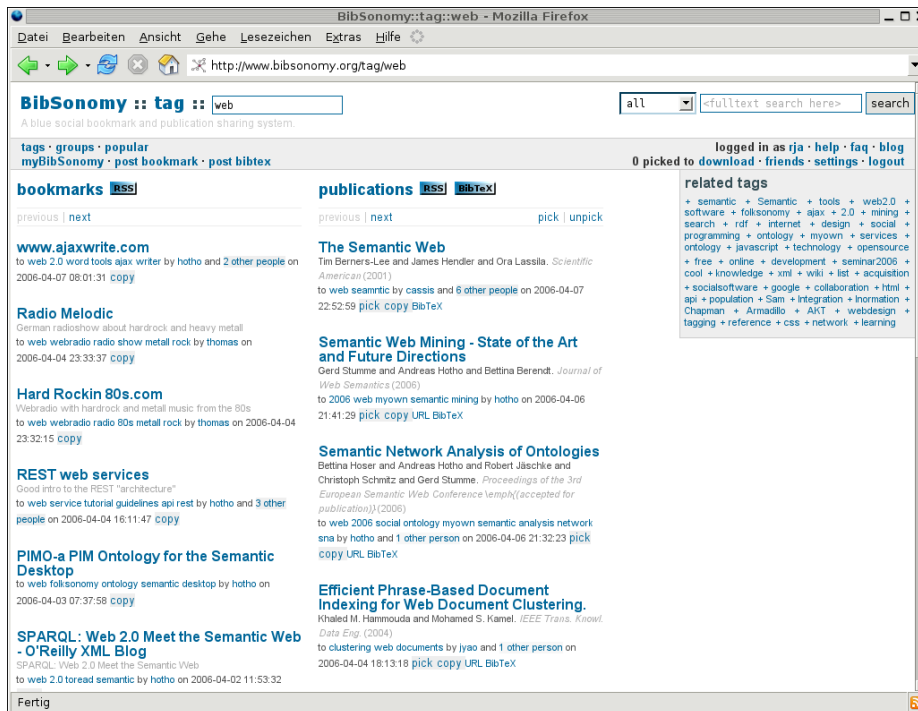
BibSonomy::tag::web - Mozilla Firefox

Datei Bearbeiten Ansicht Gehe Lesezeichen Extras Hilfe

http://www.bibsonomy.org/tag/web

BibSonomy :: tag :: web

A blue social bookmark and publication sharing system.

all <fulltext search here> search

tags · groups · popular
myBibSonomy · post bookmark · post bibtex

logged in as rja · help · faq · blog
0 picked to download · friends · settings · logout

bookmarks RSS

previous | next

www.ajaxwrite.com
to web 2.0 word tools ajax writer by hotho and 2 other people on 2006-04-07 08:01:31 copy

Radio Melodic
German radioshow about hardrock and heavy metall
to web webradio radio show metall rock by thomas on 2006-04-04 23:33:37 copy

Hard Rockin 80s.com
Webradio with hardrock and metall music from the 80s
to web webradio radio 80s metall rock by thomas on 2006-04-04 23:32:15 copy

REST web services
Good intro to the REST "architecture"
to web service tutorial guidelines api rest by hotho and 3 other people on 2006-04-04 16:11:47 copy

PIMO-a PIM Ontology for the Semantic Desktop
to web folksonomy ontology semantic desktop by hotho on 2006-04-03 07:37:58 copy

SPARQL: Web 2.0 Meet the Semantic Web - O'Reilly XML Blog
SPARQL: Web 2.0 Meet the Semantic Web
to web 2.0 toread semantic by hotho on 2006-04-02 11:53:32

publications RSS BibTeX

previous | next pick | unpick

The Semantic Web
Tim Berners-Lee and James Hendler and Ora Lassila. Scientific American (2001)
to web seamntic by cassis and 6 other people on 2006-04-07 22:52:59 pick copy BibTeX

Semantic Web Mining - State of the Art and Future Directions
Gerd Stumme and Andreas Hotho and Bettina Berendt. Journal of Web Semantics (2006)
to 2006 web myown semantic mining by hotho on 2006-04-06 21:41:29 pick copy URL BibTeX

Semantic Network Analysis of Ontologies
Bettina Hoser and Andreas Hotho and Robert Jäschke and Christoph Schmitz and Gerd Stumme. Proceedings of the 3rd European Semantic Web Conference \emph{(accepted for publication)} (2006)
to web 2006 social ontology myown semantic analysis network sna by hotho and 1 other person on 2006-04-06 21:32:23 pick copy URL BibTeX

Efficient Phrase-Based Document Indexing for Web Document Clustering.
Khaled M. Hammouda and Mohamed S. Kamel. IEEE Trans. Knowl. Data Eng. (2004)
to clustering web documents by jyao and 1 other person on 2006-04-04 18:13:18 pick copy URL BibTeX

related tags
+ semantic + Semantic + tools + web2.0 + software + folksonomy + ajax + 2.0 + mining + search + rdf + internet + design + social + programming + ontology + myown + services + ontology + javascript + technology + opensource + free + online + development + seminar2006 + cool + knowledge + xml + wiki + list + acquisition + socialsoftware + google + collaboration + html + api + population + Sam + Integration + Inormation + Chapman + Armadillo + AKT + webdesign + tagging + reference + css + network + learning

Fertig